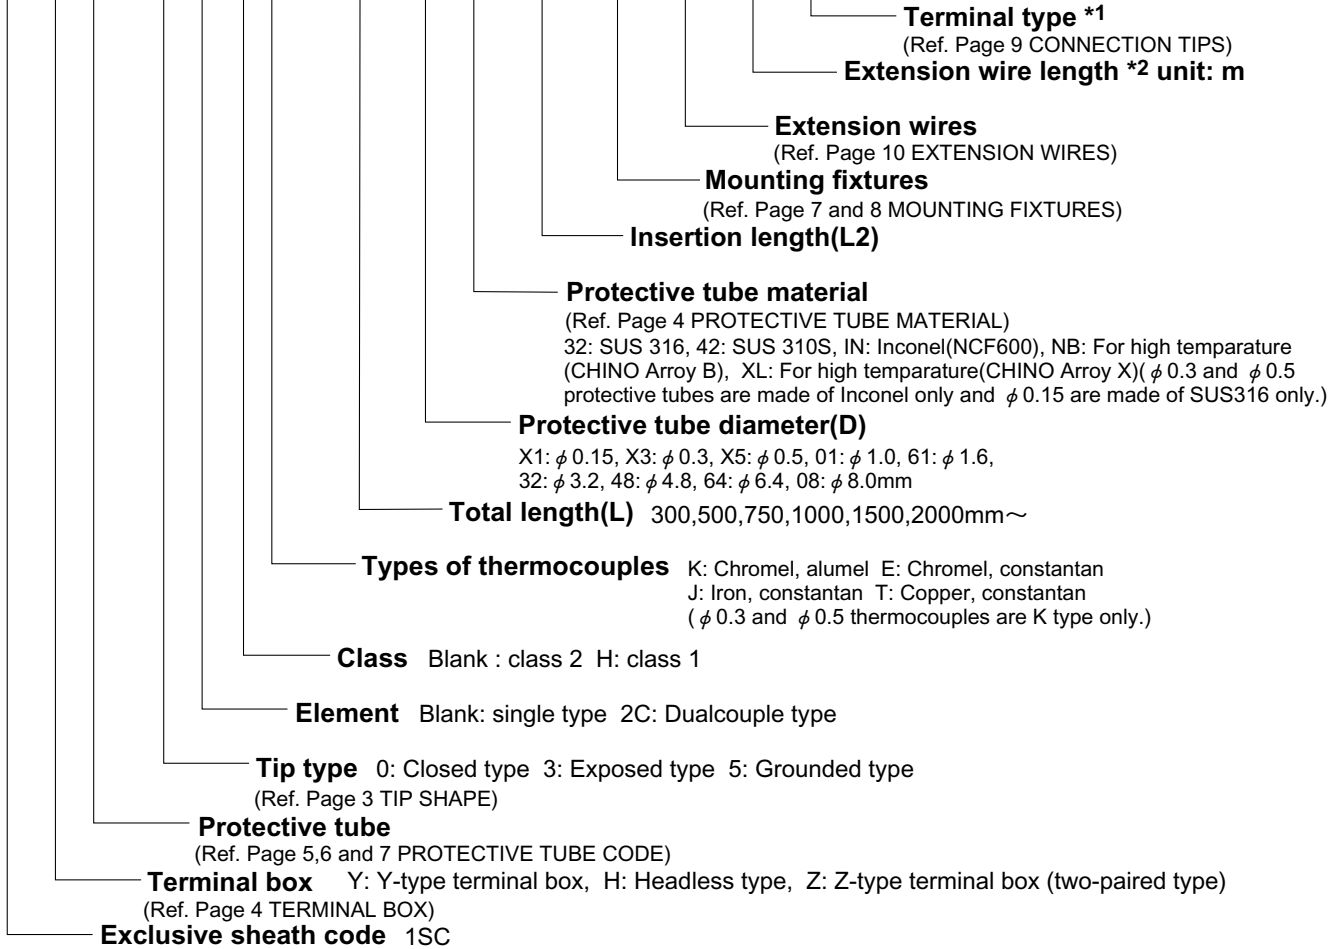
**Terminal type \*1**
(Ref. Page 9 CONNECTION TIPS)
**Extension wire length \*2 unit: m**

**Extension wires**
(Ref. Page 10 EXTENSION WIRES)
**Mounting fixtures**
(Ref. Page 7 and 8 MOUNTING FIXTURES)
**Insertion length(L2)**

**Protective tube material**
(Ref. Page 4 PROTECTIVE TUBE MATERIAL)
32: SUS 316, 42: SUS 310S, IN: Inconel(NCF600), NB: For high temparature (CHINO Arroy B), XL: For high temparature(CHINO Arroy X)( $\phi$0.3 and $\phi$0.5 protective tubes are made of Inconel only and $\phi$0.15 are made of SUS316 only.)
**Protective tube diameter(D)**
X1: $\phi$0.15, X3: $\phi$0.3, X5: $\phi$0.5, 01: $\phi$1.0, 61: $\phi$1.6, 32: $\phi$3.2, 48: $\phi$4.8, 64: $\phi$6.4, 08: $\phi$8.0mm
**Total length(L)** 300,500,750,1000,1500,2000mm～

**Types of thermocouples** K: Chromel, alumel E: Chromel, constantan
J: Iron, constantan T: Copper, constantan
( $\phi$0.3 and $\phi$0.5 thermocouples are K type only.)

**Class** Blank : class 2 H: class 1

**Element** Blank: single type 2C: Dualcouple type

**Tip type** 0: Closed type 3: Exposed type 5: Grounded type
(Ref. Page 3 TIP SHAPE)
**Protective tube**
(Ref. Page 5,6 and 7 PROTECTIVE TUBE CODE)
**Terminal box** Y: Y-type terminal box, H: Headless type, Z: Z-type terminal box (two-paired type)
(Ref. Page 4 TERMINAL BOX)
**Exclusive sheath code** 1SC